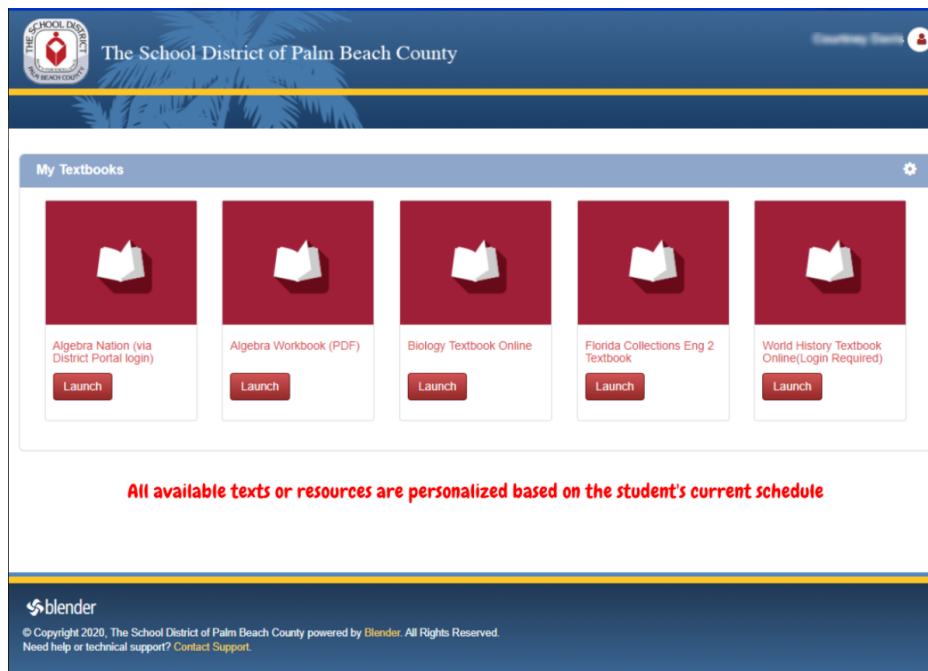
THE SCHOOL DISTRICT PALM BEACH COUNTY

The School District of Palm Beach County

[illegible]

My Textbooks

Algebra Nation (via District Portal login)

Launch

Algebra Workbook (PDF)

Launch

Biology Textbook Online

Launch

Florida Collections Eng 2 Textbook

Launch

World History Textbook Online(Login Required)

Launch

All available texts or resources are personalized based on the student's current schedule

blender

© Copyright 2020, The School District of Palm Beach County powered by Blender. All Rights Reserved.
Need help or technical support? Contact Support.